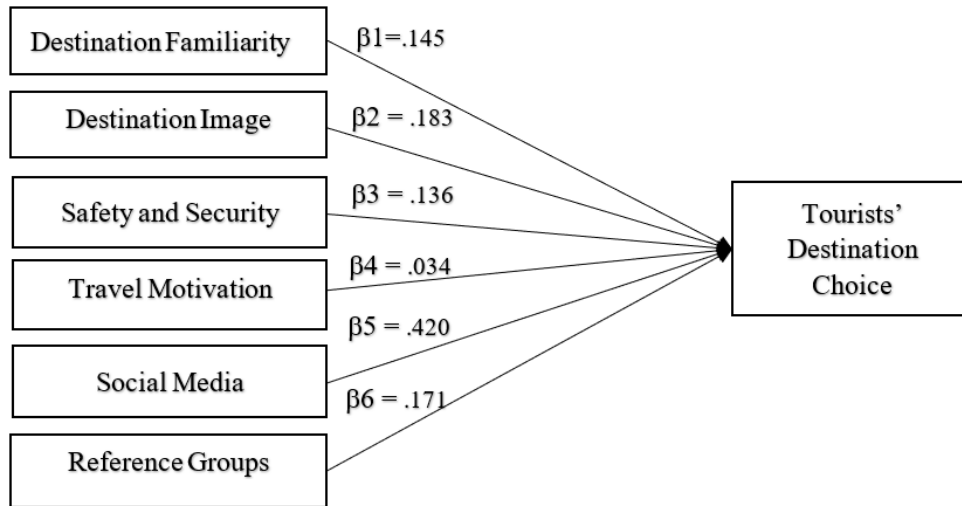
Destination Familiarity

$\beta1=.145$

Destination Image

$\beta2 = .183$

Safety and Security

$\beta3 = .136$

Travel Motivation

$\beta4 = .034$

Social Media

$\beta5 = .420$

Reference Groups

$\beta6 = .171$

Tourists' Destination Choice